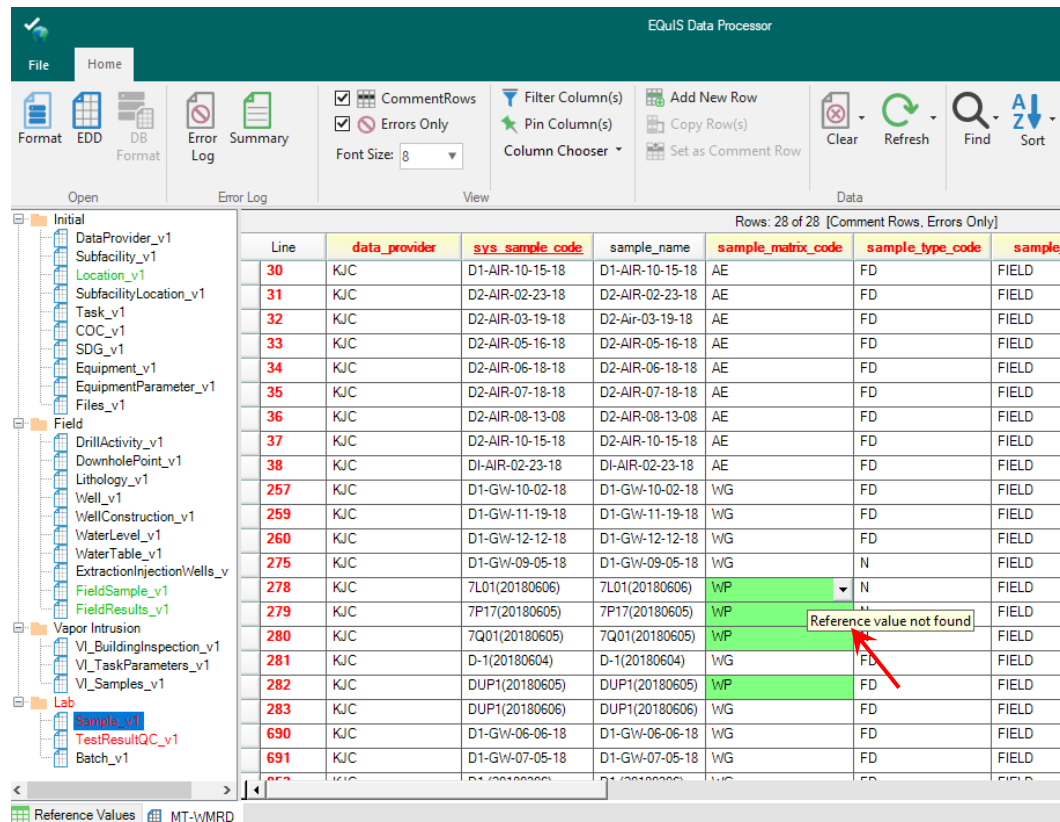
EQuIS Data Processor

File Home

Format EDD DB Format
Open

Error Log Summary
Error Log

CommentRows
Errors Only
Font Size: 8
View

Filter Column(s)
Pin Column(s)
Column Chooser

Add New Row
Copy Row(s)
Set as Comment Row

Clear Refresh
Data

Find Sort

Initial
DataProvider_v1
Subfacility_v1
Location_v1
SubfacilityLocation_v1
Task_v1
COC_v1
SDG_v1
Equipment_v1
EquipmentParameter_v1
Files_v1
Field
DrillActivity_v1
DownholePoint_v1
Lithology_v1
Well_v1
WellConstruction_v1
WaterLevel_v1
WaterTable_v1
ExtractionInjectionWells_v
FieldSample_v1
FieldResults_v1
Vapor Intrusion
VI_BuildingInspection_v1
VI_TaskParameters_v1
VI_Samples_v1
Lab
Sample_v1
TestResultQC_v1
Batch_v1

Rows: 28 of 28 [Comment Rows, Errors Only]

| Line | data_provider | sys_sample_code | sample_name | sample_matrix_code | sample_type_code | sample_ |
|---|---|---|---|---|---|---|
| 30 | KJC | D1-AIR-10-15-18 | D1-AIR-10-15-18 | AE | FD | FIELD |
| 31 | KJC | D2-AIR-02-23-18 | D2-AIR-02-23-18 | AE | FD | FIELD |
| 32 | KJC | D2-AIR-03-19-18 | D2-Air-03-19-18 | AE | FD | FIELD |
| 33 | KJC | D2-AIR-05-16-18 | D2-AIR-05-16-18 | AE | FD | FIELD |
| 34 | KJC | D2-AIR-06-18-18 | D2-AIR-06-18-18 | AE | FD | FIELD |
| 35 | KJC | D2-AIR-07-18-18 | D2-AIR-07-18-18 | AE | FD | FIELD |
| 36 | KJC | D2-AIR-08-13-08 | D2-AIR-08-13-08 | AE | FD | FIELD |
| 37 | KJC | D2-AIR-10-15-18 | D2-AIR-10-15-18 | AE | FD | FIELD |
| 38 | KJC | DI-AIR-02-23-18 | DI-AIR-02-23-18 | AE | FD | FIELD |
| 257 | KJC | D1-GW-10-02-18 | D1-GW-10-02-18 | WG | FD | FIELD |
| 259 | KJC | D1-GW-11-19-18 | D1-GW-11-19-18 | WG | FD | FIELD |
| 260 | KJC | D1-GW-12-12-18 | D1-GW-12-12-18 | WG | FD | FIELD |
| 275 | KJC | D1-GW-09-05-18 | D1-GW-09-05-18 | WG | N | FIELD |
| 278 | KJC | 7L01(20180606) | 7L01(20180606) | WP | N | FIELD |
| 279 | KJC | 7P17(20180605) | 7P17(20180605) | WP | N | FIELD |
| 280 | KJC | 7Q01(20180605) | 7Q01(20180605) | WP | | FIELD |
| 281 | KJC | D-1(20180604) | D-1(20180604) | WG | FD | FIELD |
| 282 | KJC | DUP1(20180605) | DUP1(20180605) | WP | FD | FIELD |
| 283 | KJC | DUP1(20180606) | DUP1(20180606) | WG | FD | FIELD |
| 690 | KJC | D1-GW-06-06-18 | D1-GW-06-06-18 | WG | FD | FIELD |
| 691 | KJC | D1-GW-07-05-18 | D1-GW-07-05-18 | WG | FD | FIELD |

Reference value not found

Reference Values MT-WMRD